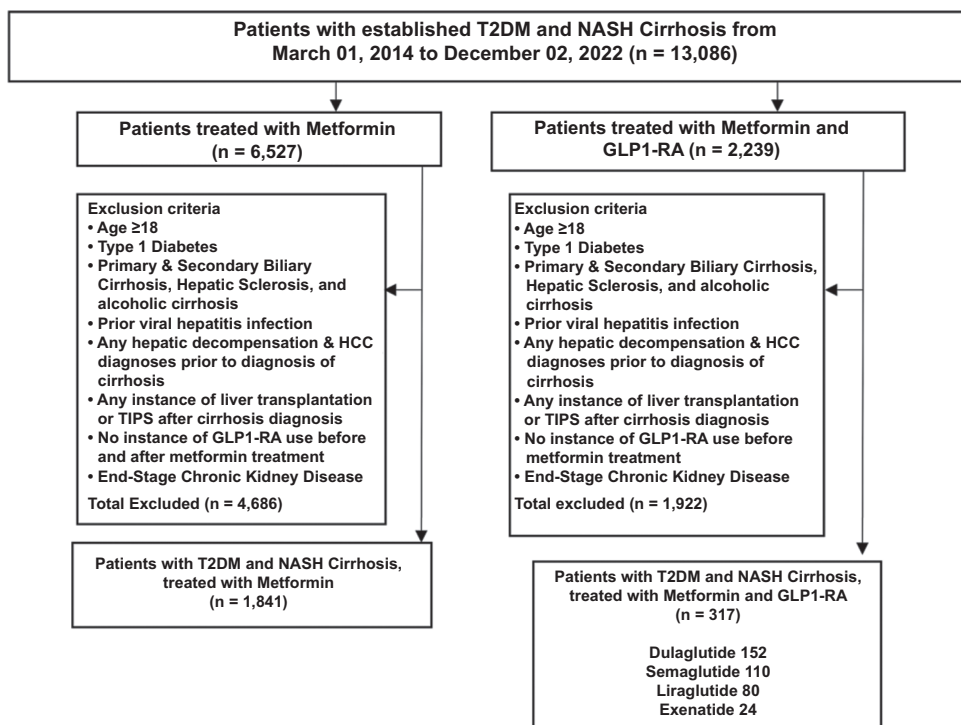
Patients with established T2DM and NASH Cirrhosis from March 01, 2014 to December 02, 2022 (n = 13,086)

Patients treated with Metformin (n = 6,527)

Patients treated with Metformin and GLP1-RA (n = 2,239)

Exclusion criteria
• Age ≥18
• Type 1 Diabetes
• Primary & Secondary Biliary Cirrhosis, Hepatic Sclerosis, and alcoholic cirrhosis
• Prior viral hepatitis infection
• Any hepatic decompensation & HCC diagnoses prior to diagnosis of cirrhosis
• Any instance of liver transplantation or TIPS after cirrhosis diagnosis
• No instance of GLP1-RA use before and after metformin treatment
• End-Stage Chronic Kidney Disease
Total Excluded (n = 4,686)

Exclusion criteria
• Age ≥18
• Type 1 Diabetes
• Primary & Secondary Biliary Cirrhosis, Hepatic Sclerosis, and alcoholic cirrhosis
• Prior viral hepatitis infection
• Any hepatic decompensation & HCC diagnoses prior to diagnosis of cirrhosis
• Any instance of liver transplantation or TIPS after cirrhosis diagnosis
• No instance of GLP1-RA use before metformin treatment
• End-Stage Chronic Kidney Disease
Total excluded (n = 1,922)

Patients with T2DM and NASH Cirrhosis, treated with Metformin (n = 1,841)

Patients with T2DM and NASH Cirrhosis, treated with Metformin and GLP1-RA (n = 317)

Dulaglutide 152
Semaglutide 110
Liraglutide 80
Exenatide 24